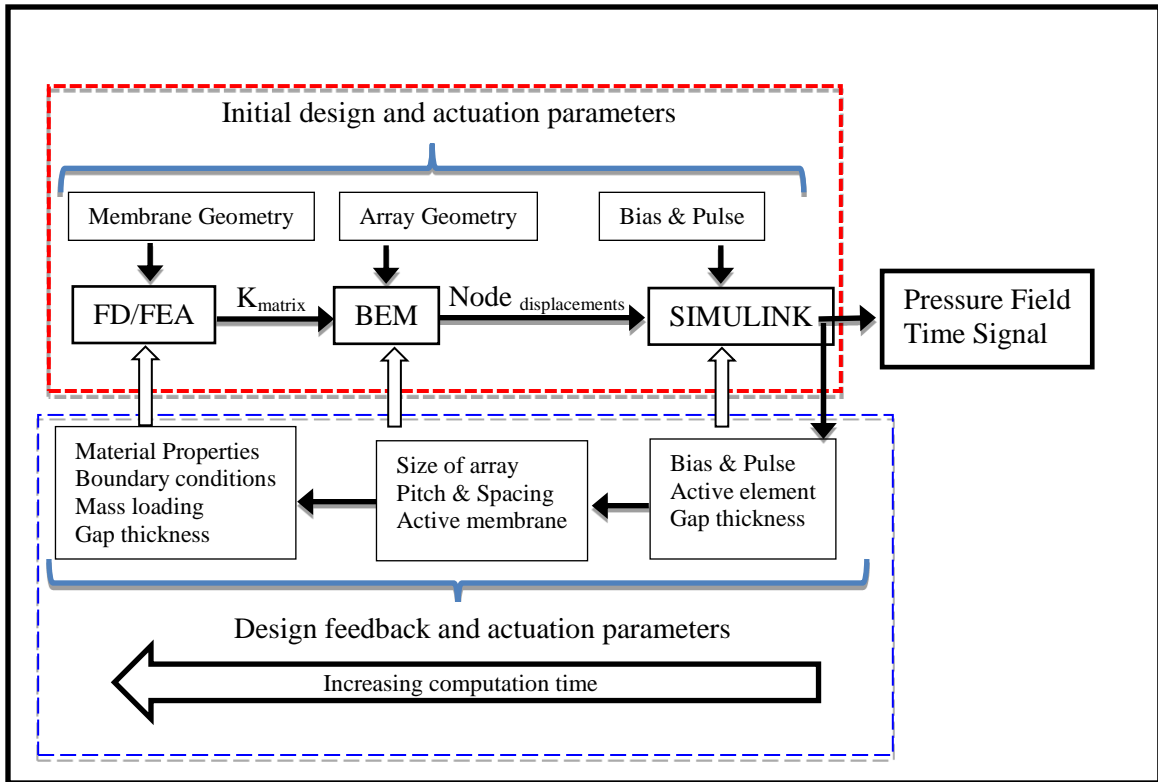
Initial design and actuation parameters

Membrane Geometry

Array Geometry

Bias & Pulse

FD/FEA

$K_{matrix}$

BEM

Node $_{displacements}$

SIMULINK

Pressure Field
Time Signal

Material Properties
Boundary conditions
Mass loading
Gap thickness

Size of array
Pitch & Spacing
Active membrane

Bias & Pulse
Active element
Gap thickness

Design feedback and actuation parameters

Increasing computation time